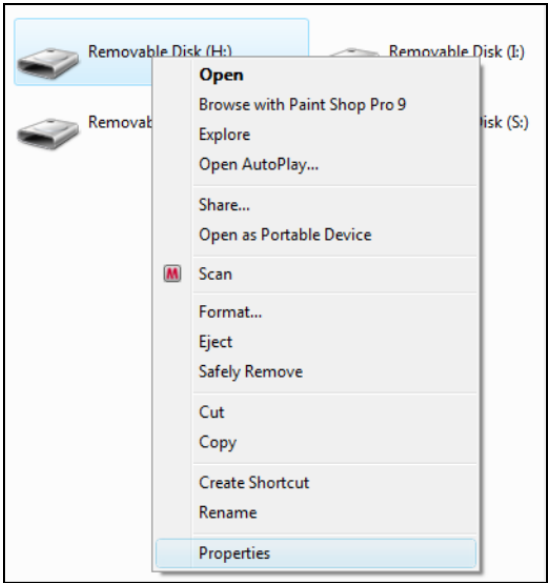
Removable Disk (H:)

Removable Disk (I:)

Removab

isk (S:)

Open
Browse with Paint Shop Pro 9
Explore
Open AutoPlay...

Share...
Open as Portable Device

M Scan

Format...
Eject
Safely Remove

Cut
Copy

Create Shortcut
Rename

Properties